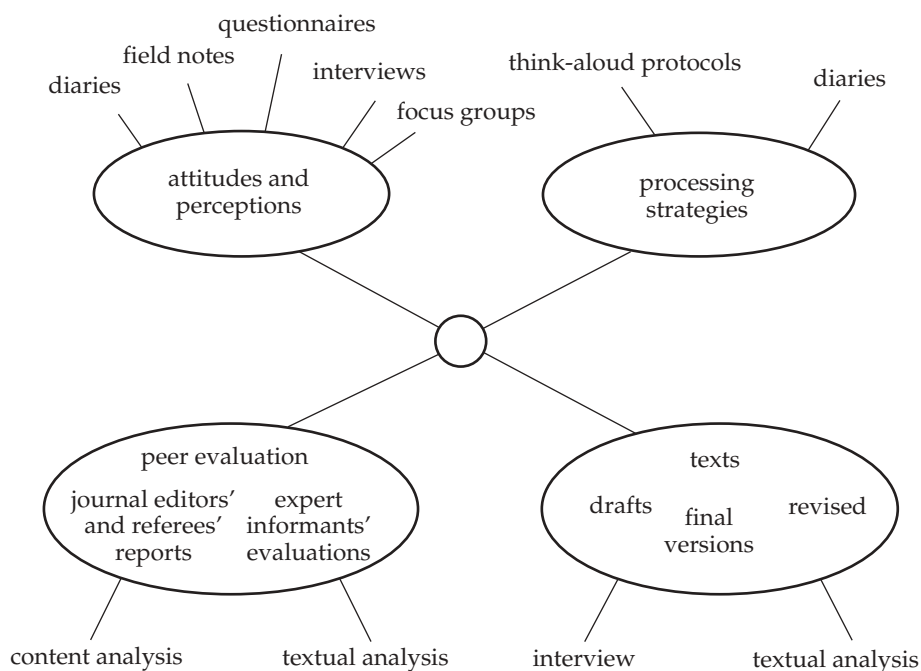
questionnaires
field notes
diaries
interviews
focus groups
attitudes and perceptions

think-aloud protocols
diaries
processing strategies

peer evaluation
journal editors' and referees' reports
expert informants' evaluations
content analysis
textual analysis

texts
drafts
final versions
revised
interview
textual analysis